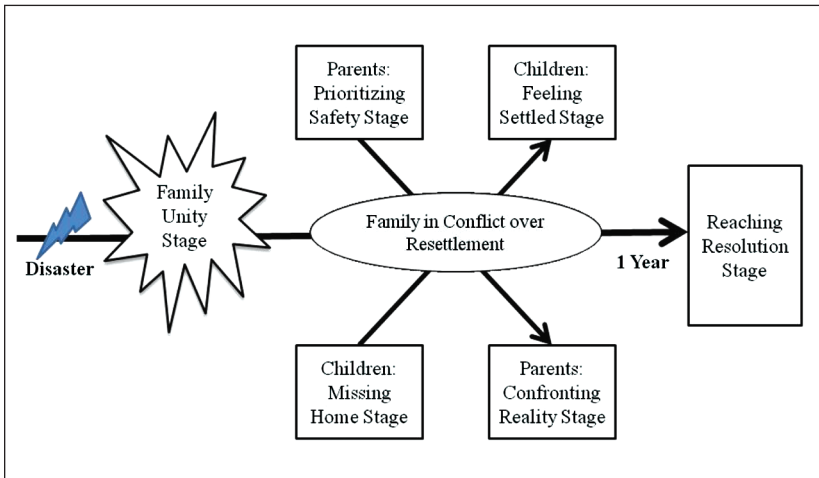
Disaster

Family Unity Stage

Parents: Prioritizing Safety Stage

Children: Feeling Settled Stage

Family in Conflict over Resettlement

1 Year

Reaching Resolution Stage

Children: Missing Home Stage

Parents: Confronting Reality Stage